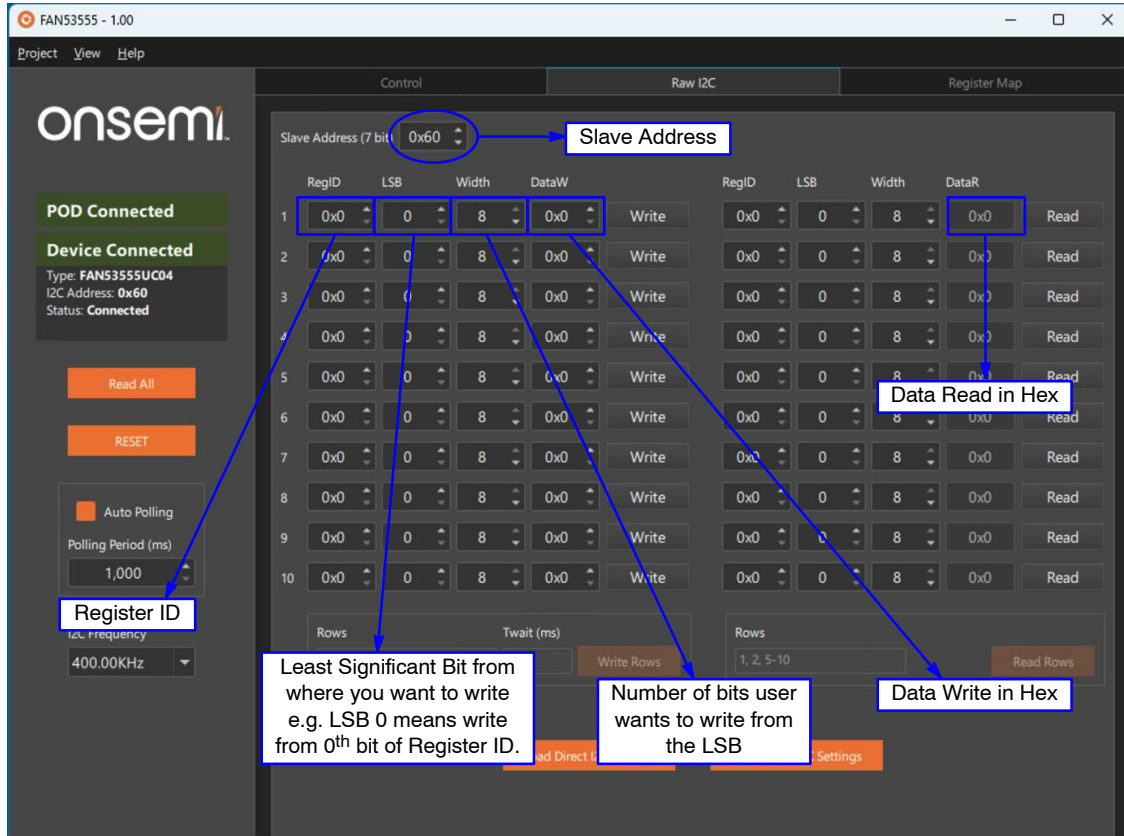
FAN53555 - 1.00

Project View Help

Control | Raw I2C | Register Map

onsemi.

POD Connected

Device Connected

Type: FAN53555UC04
I2C Address: 0x60
Status: Connected

Read All

RESET

Auto Polling

Polling Period (ms)

1,000

Register ID

I2C Frequency

400.00KHz

Slave Address (7 bit) 0x60

Slave Address

| | RegID | LSB | Width | DataW | | RegID | LSB | Width | DataR | |
|---|---|---|---|---|---|---|---|---|---|---|
| 1 | 0x0 | 0 | 8 | 0x0 | Write | 0x0 | 0 | 8 | 0x0 | Read |
| 2 | 0x0 | 0 | 8 | 0x0 | Write | 0x0 | 0 | 8 | 0x0 | Read |
| 3 | 0x0 | 0 | 8 | 0x0 | Write | 0x0 | 0 | 8 | 0x0 | Read |
| 4 | 0x0 | 0 | 8 | 0x0 | Write | 0x0 | 0 | 8 | 0x0 | Read |
| 5 | 0x0 | 0 | 8 | 0x0 | Write | 0x0 | 0 | 8 | 0x0 | Read |
| 6 | 0x0 | 0 | 8 | 0x0 | Write | 0x0 | 0 | 8 | 0x0 | Read |
| 7 | 0x0 | 0 | 8 | 0x0 | Write | 0x0 | 0 | 8 | 0x0 | Read |
| 8 | 0x0 | 0 | 8 | 0x0 | Write | 0x0 | 0 | 8 | 0x0 | Read |
| 9 | 0x0 | 0 | 8 | 0x0 | Write | 0x0 | 0 | 8 | 0x0 | Read |
| 10 | 0x0 | 0 | 8 | 0x0 | Write | 0x0 | 0 | 8 | 0x0 | Read |

Data Read in Hex

Rows

Twait (ms)

Write Rows

Rows

1, 2, 5-10

Read Rows

Least Significant Bit from where you want to write e.g. LSB 0 means write from 0$^{th}$ bit of Register ID.

Number of bits user wants to write from the LSB

Data Write in Hex

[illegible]ad Direct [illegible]

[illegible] Settings